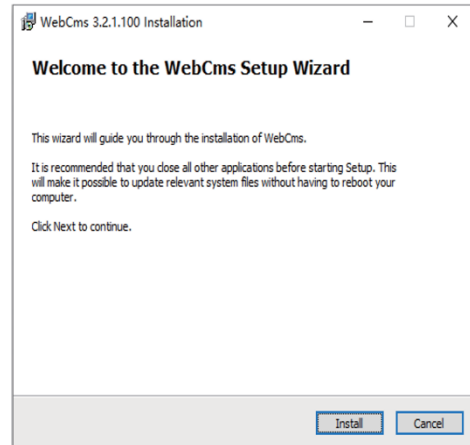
WebCms 3.2.1.100 Installation

Welcome to the WebCms Setup Wizard

This wizard will guide you through the installation of WebCms.

It is recommended that you close all other applications before starting Setup. This will make it possible to update relevant system files without having to reboot your computer.

Click Next to continue.

Install

Cancel